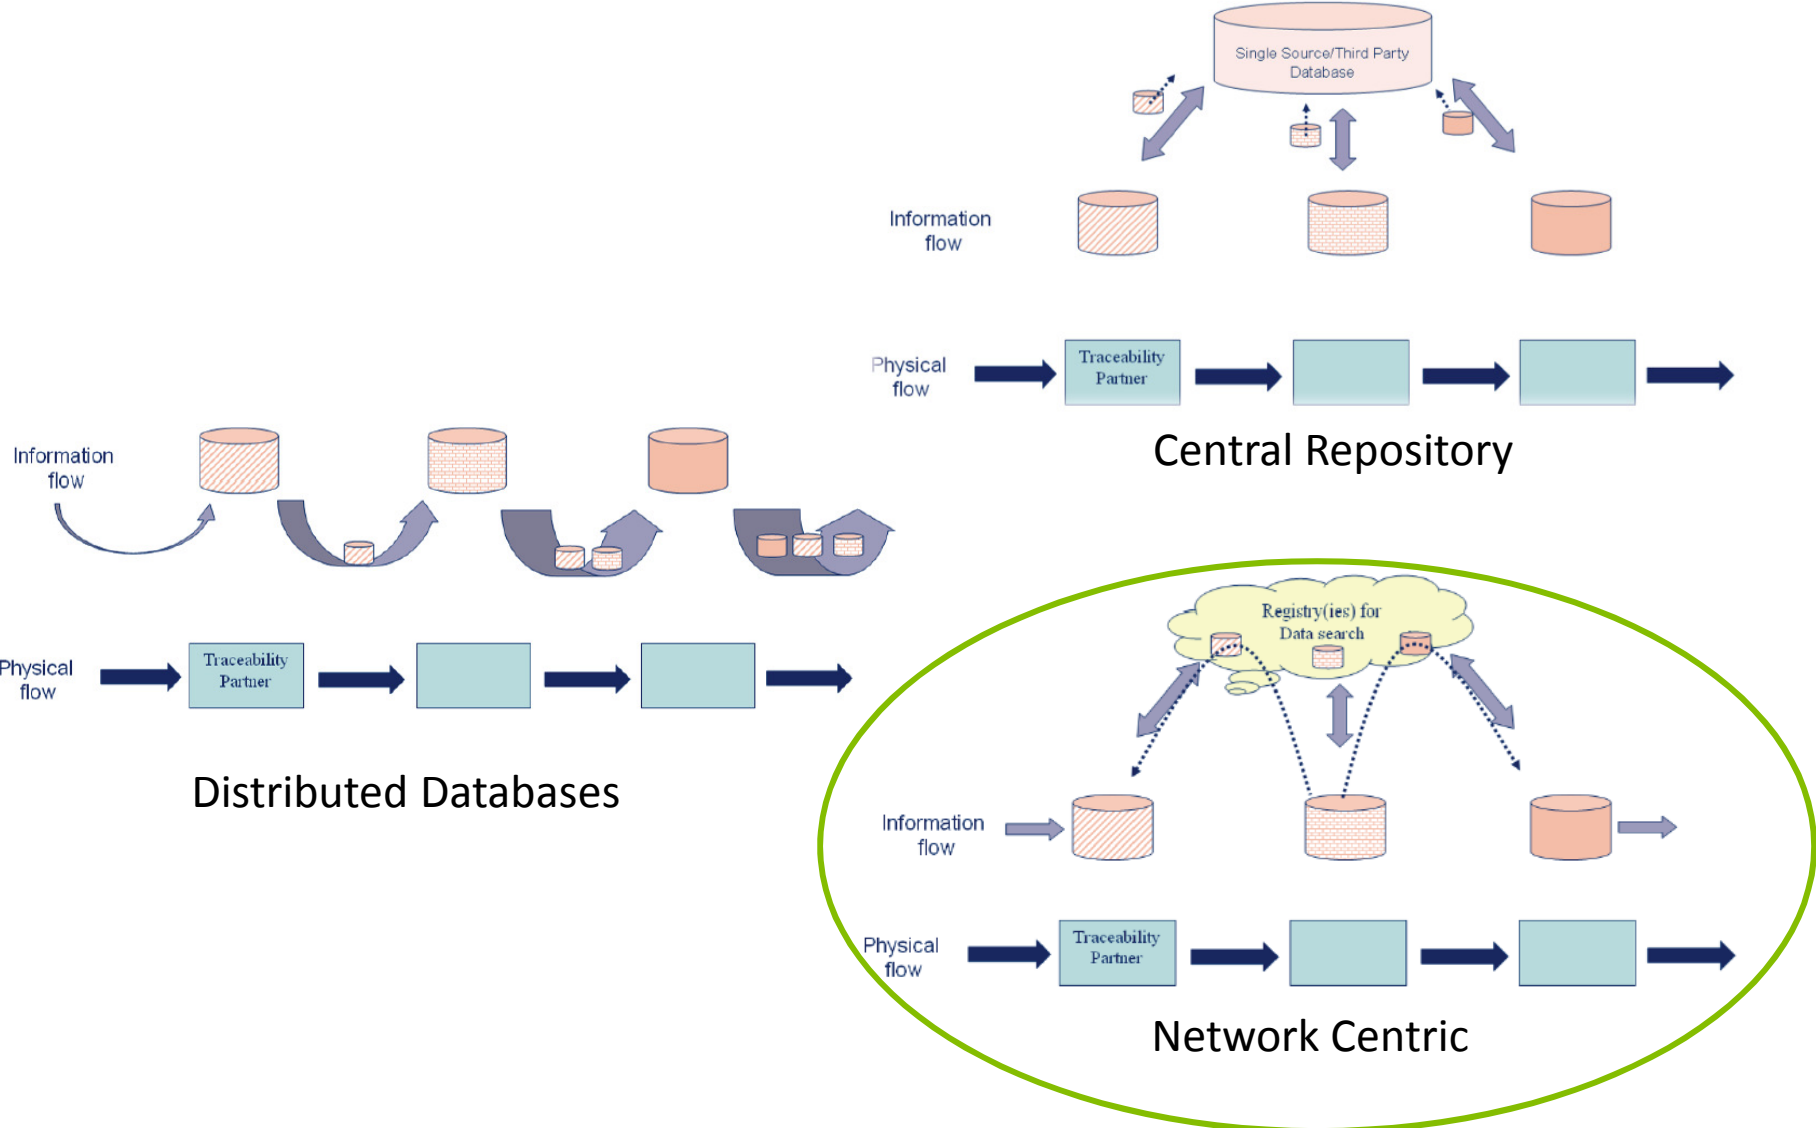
Single Source/Third Party Database

Information flow

Physical flow

Traceability Partner

Central Repository

Information flow

Physical flow

Traceability Partner

Distributed Databases

Registry(ies) for Data search

Information flow

Physical flow

Traceability Partner

Network Centric